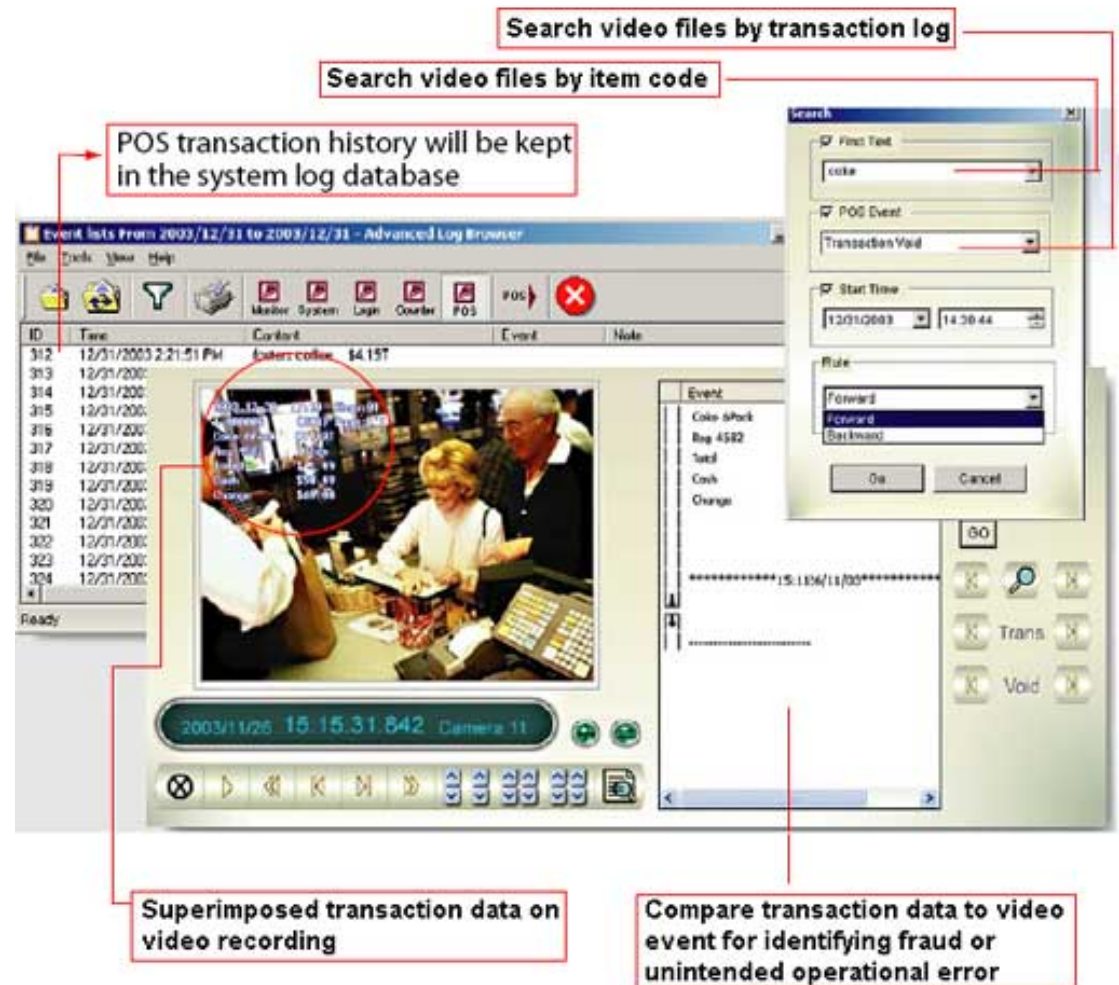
Search video files by transaction log

Search video files by item code

POS transaction history will be kept in the system log database

Event lists from 2003/12/31 to 2003/12/31 - Advanced Log Browser

File Tools View Help

Monitor System Login Counter POS

POS

| ID | Time | Content | Event | Note |
|---|---|---|---|---|
| 312 | 12/31/2003 2:21:51 PM | Enter: coffee $4.15T | | |
| 313 | 12/31/2003 | | | |
| 314 | 12/31/2003 | | | |
| 315 | 12/31/2003 | | | |
| 316 | 12/31/2003 | | | |
| 317 | 12/31/2003 | | | |
| 318 | 12/31/2003 | | | |
| 319 | 12/31/2003 | | | |
| 320 | 12/31/2003 | | | |
| 321 | 12/31/2003 | | | |
| 322 | 12/31/2003 | | | |
| 323 | 12/31/2003 | | | |
| 324 | 12/31/2003 | | | |

Ready

Search

☑ Find Text

coke

☑ POS Event

Transaction Void

☑ Start Time

12/31/2003 14:30:44

Rule

Forward

Forward

Backward

Ok Cancel

Event

Coke 6Pack

Bag 4582

Total

Cash

Change

Cash

Change

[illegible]

***********15:11 06/11/03***********

----------------------

GO

Trans

Void

2003/11/26 15.15.31.842 Camera 11

Superimposed transaction data on video recording

Compare transaction data to video event for identifying fraud or unintended operational error